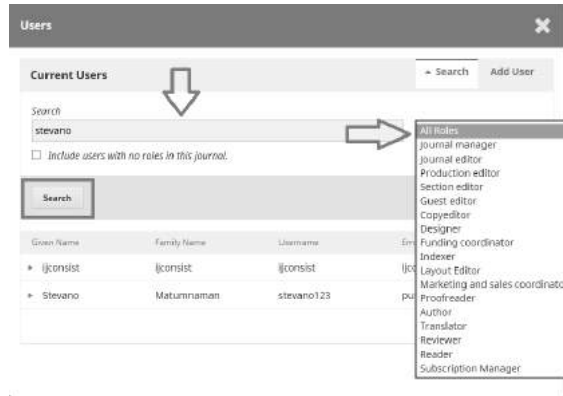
Users

Current Users

▲ Search

Add User

Search

stevano

Include users with no roles in this journal.

Search

| Given Name | Family Name | Username | Em |
|---|---|---|---|
| ▸ ijconsist | ijconsist | ijconsist | ijco |
| ▸ Stevano | Matumnaman | stevano123 | pu |

All Roles
Journal manager
Journal editor
Production editor
Section editor
Guest editor
Copyeditor
Designer
Funding coordinator
Indexer
Layout Editor
Marketing and sales coordinato
Proofreader
Author
Translator
Reviewer
Reader
Subscription Manager